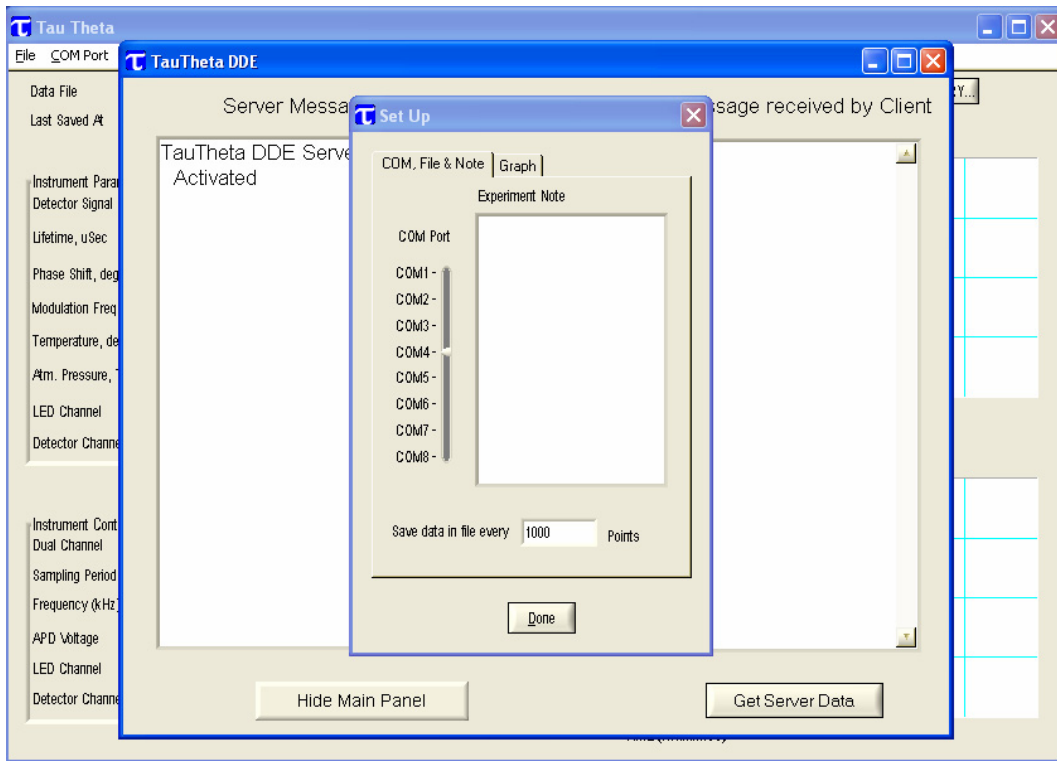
Tau Theta

File COM Port

Data File
Last Saved At

Instrument Para
Detector Signal
Lifetime, uSec
Phase Shift, deg
Modulation Freq
Temperature, de
Atm. Pressure,
LED Channel
Detector Channe

Instrument Cont
Dual Channel
Sampling Period
Frequency (kHz)
APD Voltage
LED Channel
Detector Channe

TauTheta DDE

Server Messa

ssage received by Client

TauTheta DDE Serve
Activated

Hide Main Panel

Get Server Data

Set Up

COM, File & Note | Graph

Experiment Note

COM Port

COM1 -
COM2 -
COM3 -
COM4 -
COM5 -
COM6 -
COM7 -
COM8 -

Save data in file every 1000 Points

Done